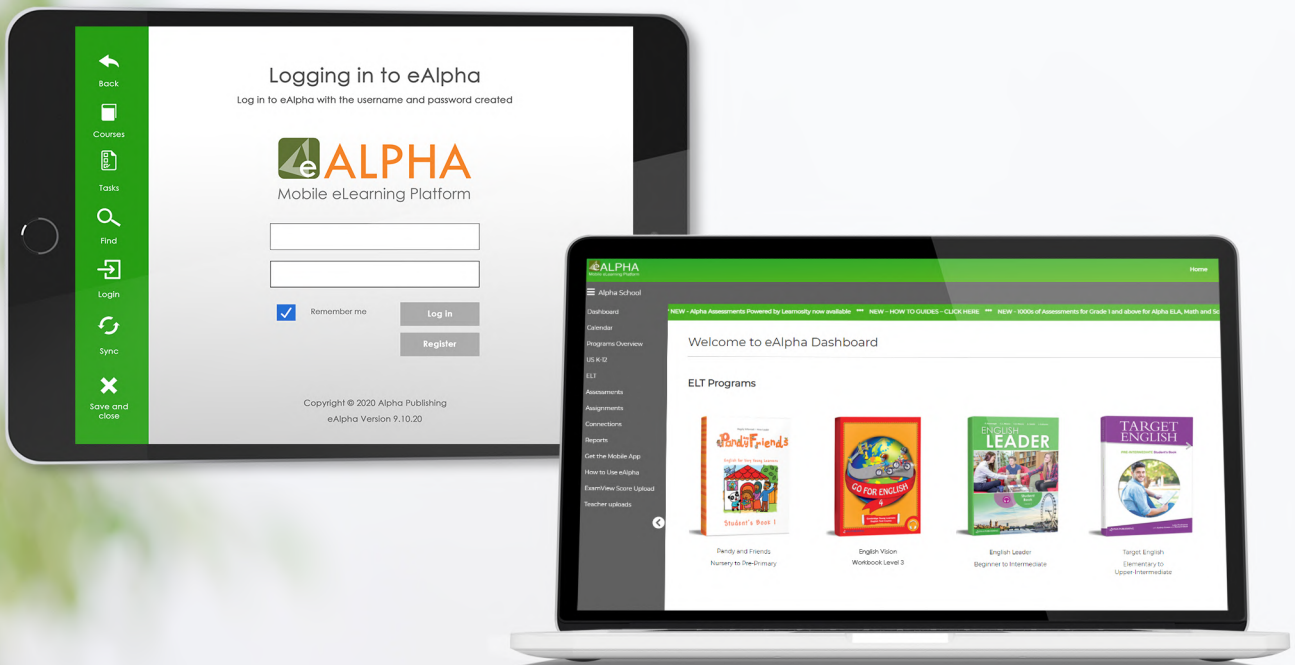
Back

Courses

Tasks

Find

Login

Sync

Save and close

Logging in to eAlpha

Log in to eAlpha with the username and password created

eALPHA

Mobile eLearning Platform

Remember me

Log in

Register

Copyright © 2020 Alpha Publishing

eAlpha Version 9.10.20

eALPHA

Mobile eLearning Platform

Home

Alpha School

NEW - Alpha Assessments Powered by Learnosity now available *** NEW - HOW TO GUIDES - CLICK HERE *** NEW - 1000s of Assessments for Grade 1 and above for Alpha ELA, Math and Sc

Dashboard

Calendar

Programs Overview

US K-12

ELT

Assessments

Assignments

Connections

Reports

Get the Mobile App

How to Use eAlpha

ExamView Score Upload

Teacher uploads

Welcome to eAlpha Dashboard

ELT Programs

Pendy and Friends

Student's Book 1

GO FOR ENGLISH

ENGLISH LEADER

TARGET ENGLISH

Pendy and Friends

Nursery to Pre-Primary

English Vision

Workbook Level 3

English Leader

Beginner to Intermediate

Target English

Elementary to Upper-Intermediate